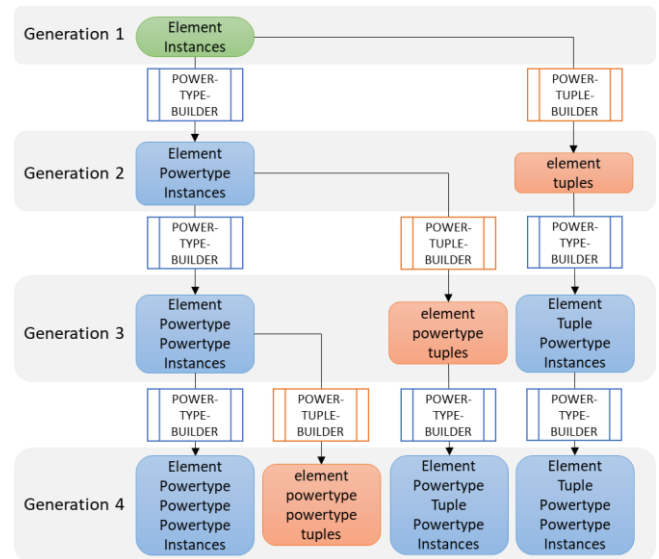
Generation 1

Element Instances

POWER-TYPE-BUILDER

POWER-TUPLE-BUILDER

Generation 2

Element Powertype Instances

element tuples

POWER-TYPE-BUILDER

POWER-TUPLE-BUILDER

POWER-TYPE-BUILDER

Generation 3

Element Powertype Powertype Instances

element powertype tuples

Element Tuple Powertype Instances

POWER-TYPE-BUILDER

POWER-TUPLE-BUILDER

POWER-TYPE-BUILDER

POWER-TYPE-BUILDER

Generation 4

Element Powertype Powertype Powertype Instances

element powertype powertype tuples

Element Powertype Tuple Powertype Instances

Element Tuple Powertype Powertype Instances